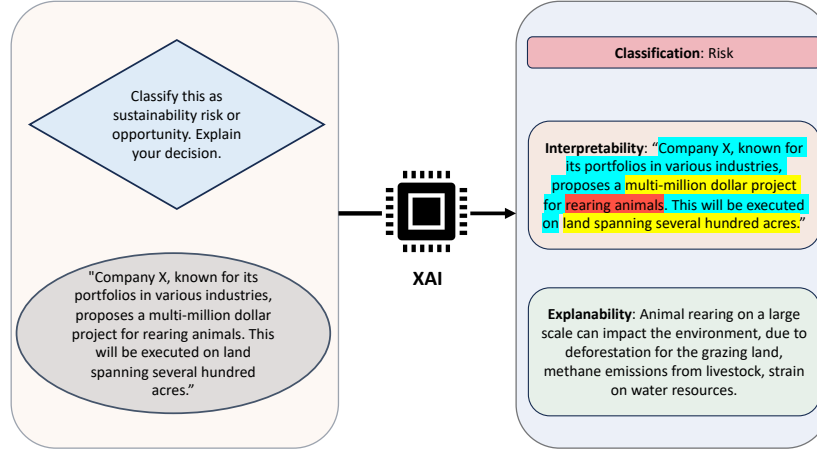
Classify this as sustainability risk or opportunity. Explain your decision.

"Company X, known for its portfolios in various industries, proposes a multi-million dollar project for rearing animals. This will be executed on land spanning several hundred acres."

XAI

**Classification**: Risk

**Interpretability**: "Company X, known for its portfolios in various industries, proposes a multi-million dollar project for rearing animals. This will be executed on land spanning several hundred acres."

**Explanability**: Animal rearing on a large scale can impact the environment, due to deforestation for the grazing land, methane emissions from livestock, strain on water resources.